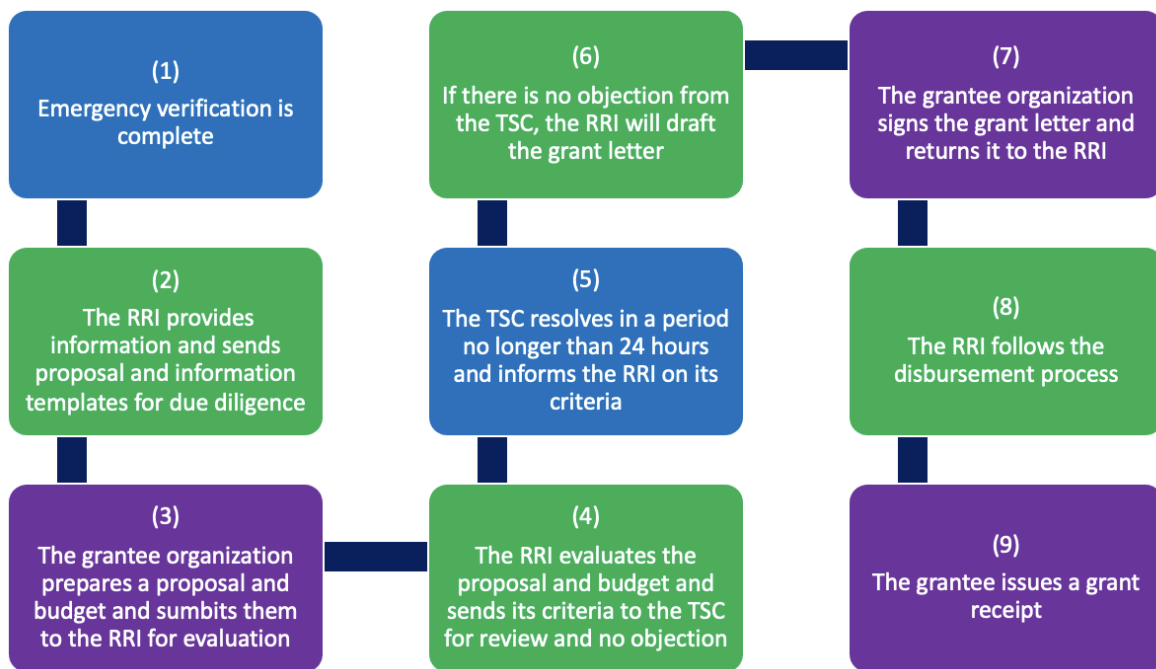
(1)
Emergency verification is complete

(2)
The RRI provides information and sends proposal and information templates for due diligence

(3)
The grantee organization prepares a proposal and budget and sumbits them to the RRI for evaluation

(4)
The RRI evaluates the proposal and budget and sends its criteria to the TSC for review and no objection

(5)
The TSC resolves in a period no longer than 24 hours and informs the RRI on its criteria

(6)
If there is no objection from the TSC, the RRI will draft the grant letter

(7)
The grantee organization signs the grant letter and returns it to the RRI

(8)
The RRI follows the disbursement process

(9)
The grantee issues a grant receipt